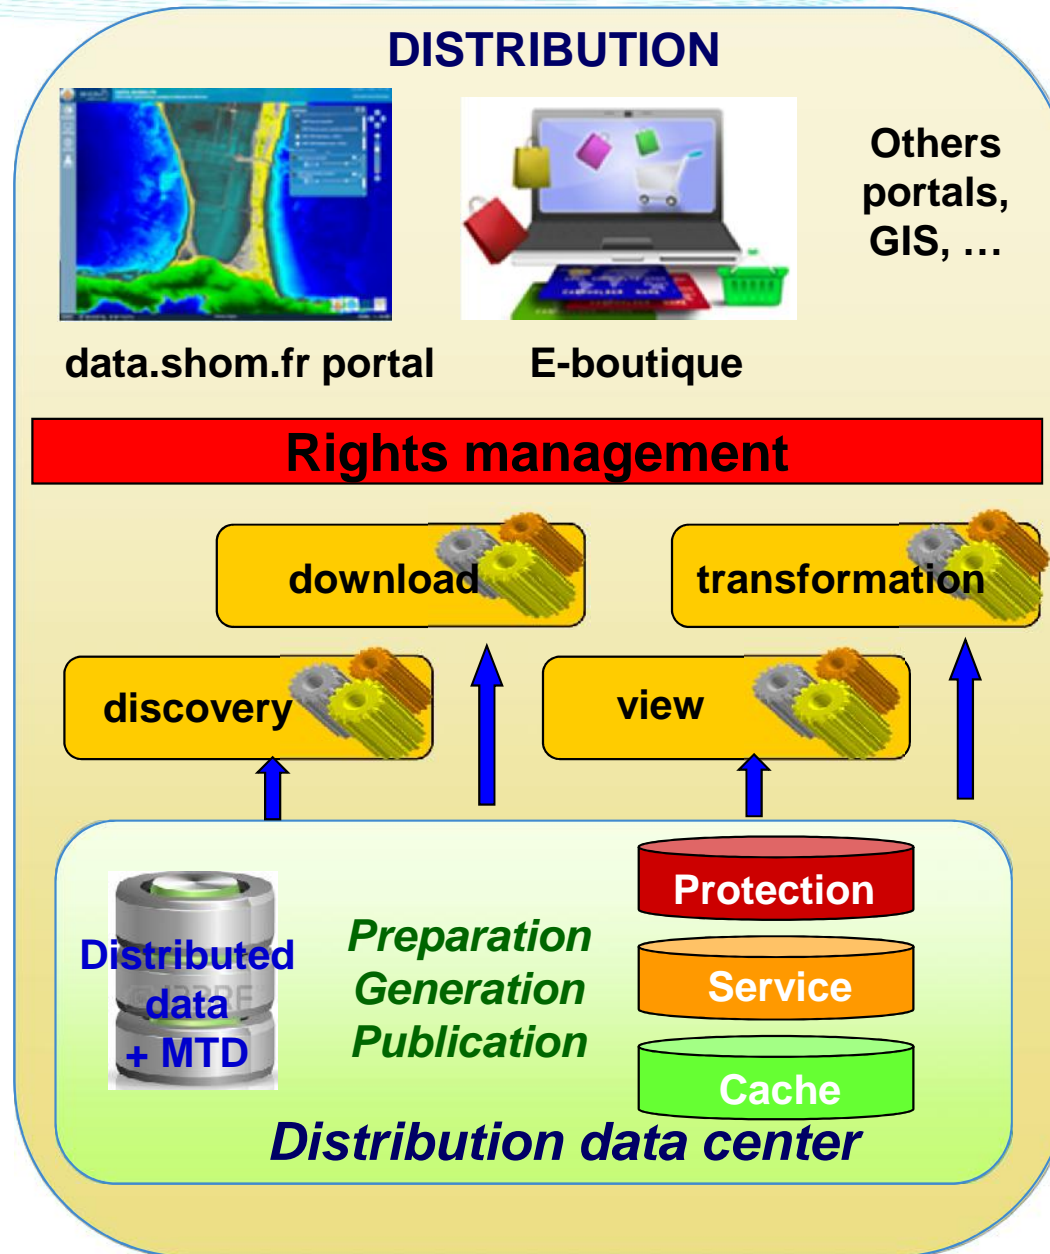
DISTRIBUTION

Others portals, GIS, …

data.shom.fr portal

E-boutique

Rights management

download

transformation

discovery

view

Distributed data + MTD

Preparation
Generation
Publication

Protection

Service

Cache

Distribution data center